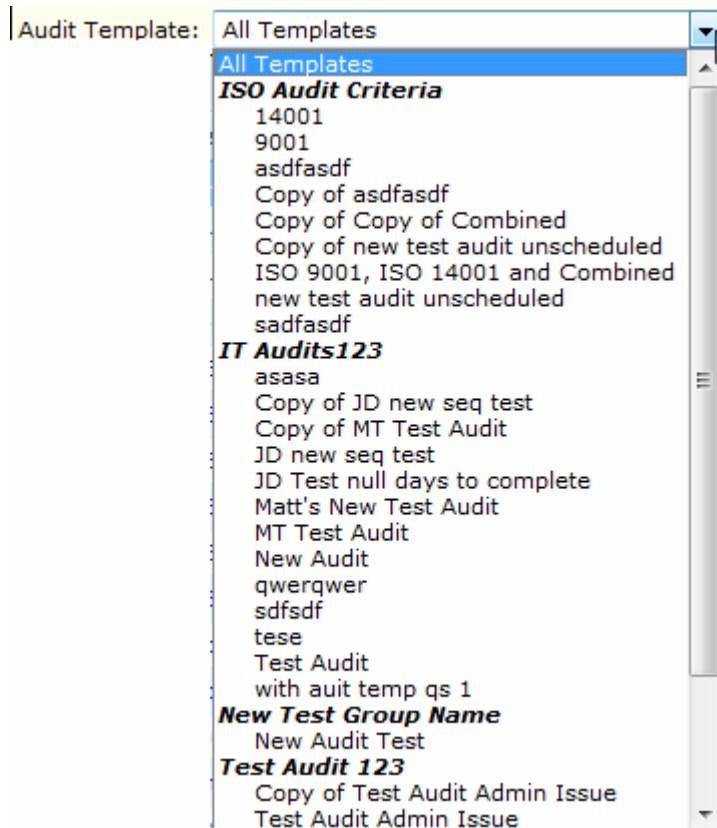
Audit Template: All Templates

All Templates
***ISO Audit Criteria***
14001
9001
asdfasdf
Copy of asdfasdf
Copy of Copy of Combined
Copy of new test audit unscheduled
ISO 9001, ISO 14001 and Combined
new test audit unscheduled
sadfasdf
***IT Audits123***
asasa
Copy of JD new seq test
Copy of MT Test Audit
JD new seq test
JD Test null days to complete
Matt's New Test Audit
MT Test Audit
New Audit
qwerqwer
sdfsdf
tese
Test Audit
with auit temp qs 1
***New Test Group Name***
New Audit Test
***Test Audit 123***
Copy of Test Audit Admin Issue
Test Audit Admin Issue